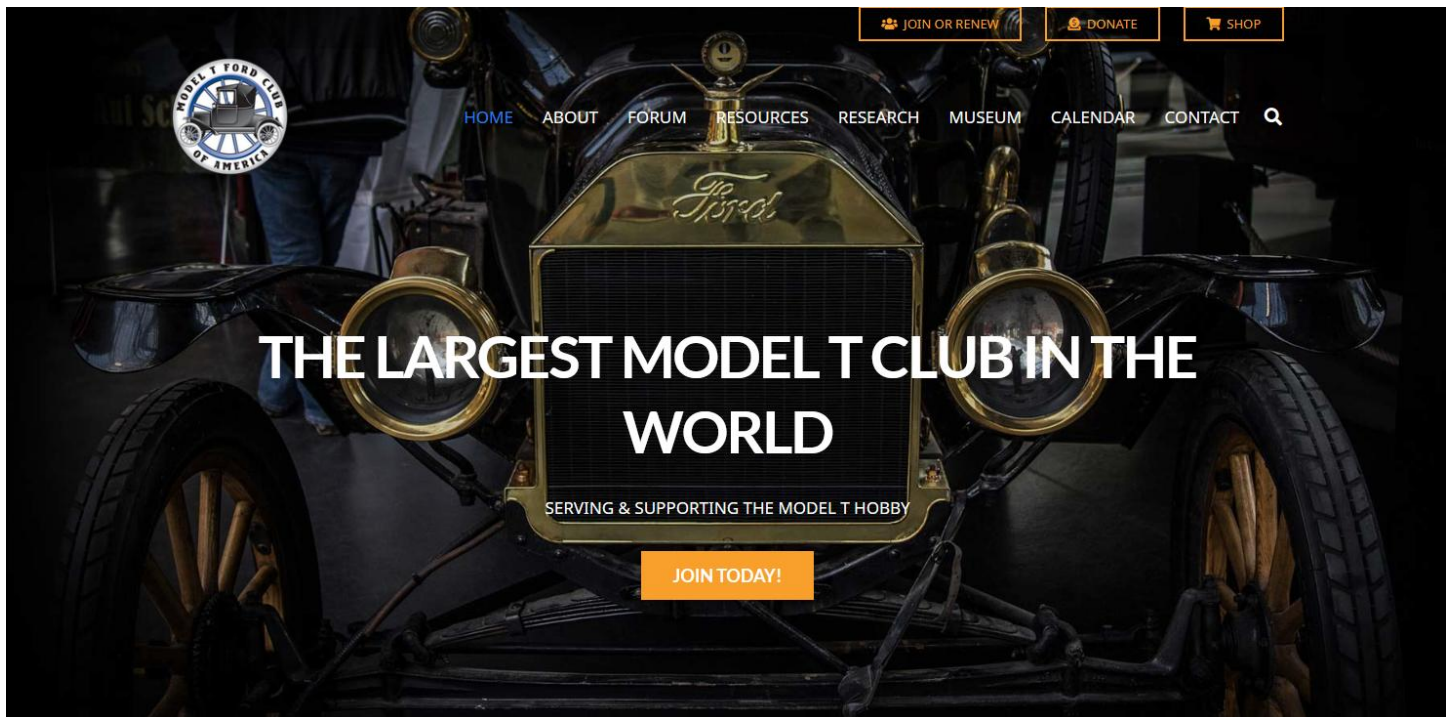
JOIN OR RENEW DONATE SHOP

MODEL T FORD CLUB OF AMERICA

HOME ABOUT FORUM RESOURCES RESEARCH MUSEUM CALENDAR CONTACT

Ford

THE LARGEST MODEL T CLUB IN THE WORLD

SERVING & SUPPORTING THE MODEL T HOBBY

JOIN TODAY!